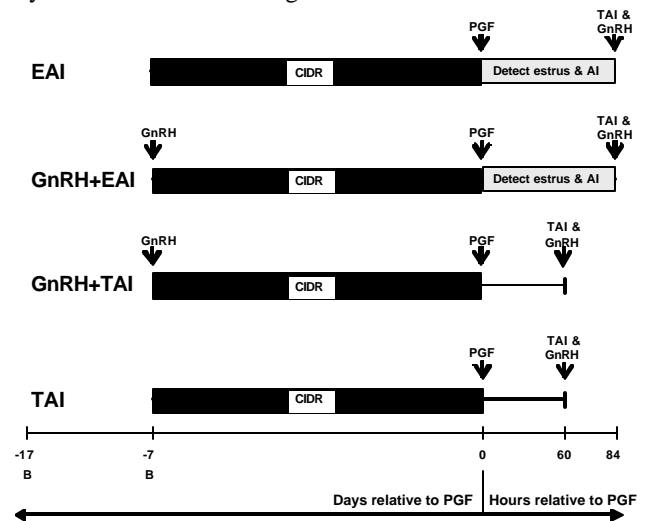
PGF

TAI & GnRH

EAI

CIDR

Detect estrus & AI

GnRH

PGF

TAI & GnRH

GnRH+EAI

CIDR

Detect estrus & AI

GnRH

PGF

TAI & GnRH

GnRH+TAI

CIDR

PGF

TAI & GnRH

TAI

CIDR

-17 B

-7 B

0

60

84

Days relative to PGF

Hours relative to PGF